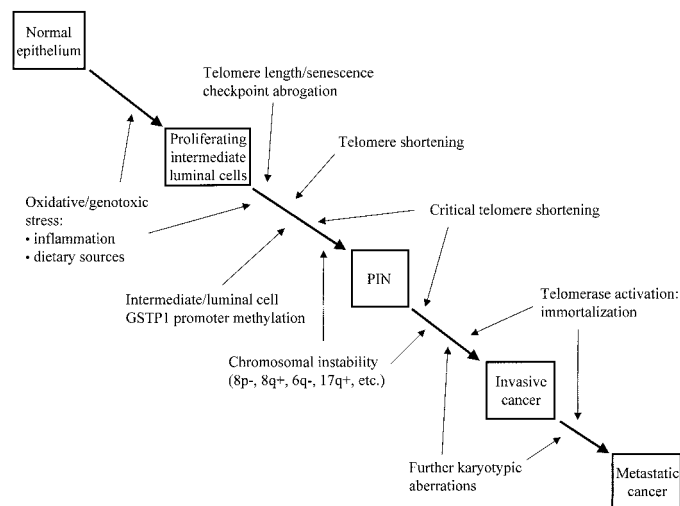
Normal epithelium

Telomere length/senescence checkpoint abrogation

Proliferating intermediate luminal cells

Telomere shortening

Oxidative/genotoxic stress:
• inflammation
• dietary sources

Critical telomere shortening

PIN

Intermediate/luminal cell GSTP1 promoter methylation

Telomerase activation: immortalization

Chromosomal instability (8p-, 8q+, 6q-, 17q+, etc.)

Invasive cancer

Further karyotypic aberrations

Metastatic cancer